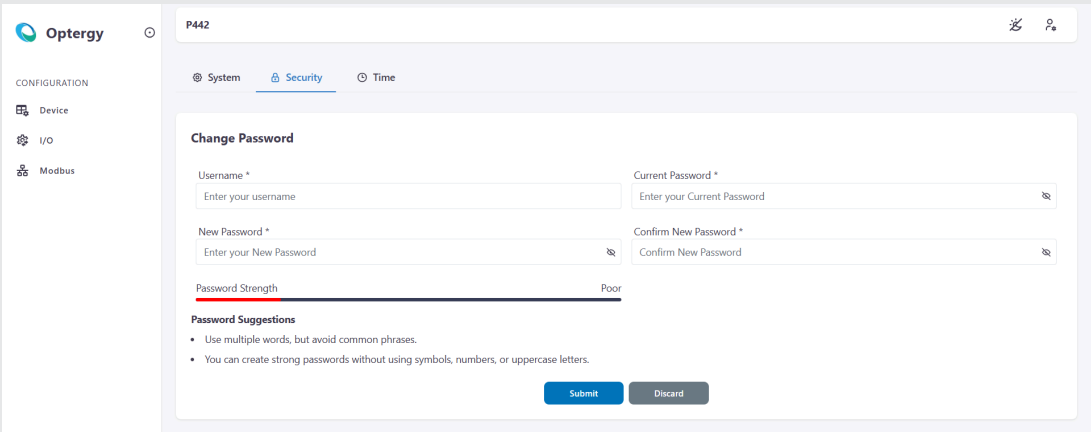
Optergy

CONFIGURATION

Device

I/O

Modbus

P442

System Security Time

Change Password

Username *
Enter your username

Current Password *
Enter your Current Password

New Password *
Enter your New Password

Confirm New Password *
Confirm New Password

Password Strength Poor

Password Suggestions

- Use multiple words, but avoid common phrases.
- You can create strong passwords without using symbols, numbers, or uppercase letters.

Submit Discard